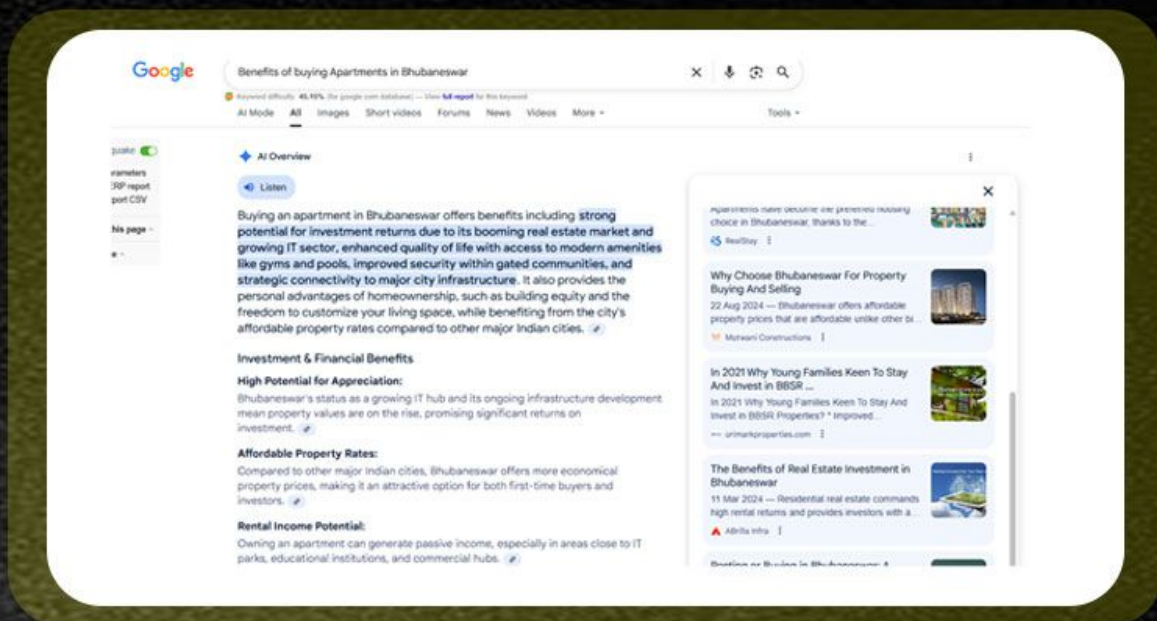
Google

Benefits of buying Apartments in Bhubaneswar

Keyword difficulty: 45.90% (for google.com database) — View full report for this keyword

AI Mode All Images Short videos Forums News Videos More

Tools

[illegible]quake

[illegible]rameters
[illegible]RP report
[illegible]port CSV

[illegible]his page

AI Overview

Listen

Buying an apartment in Bhubaneswar offers benefits including strong potential for investment returns due to its booming real estate market and growing IT sector, enhanced quality of life with access to modern amenities like gyms and pools, improved security within gated communities, and strategic connectivity to major city infrastructure. It also provides the personal advantages of homeownership, such as building equity and the freedom to customize your living space, while benefiting from the city's affordable property rates compared to other major Indian cities.

Investment & Financial Benefits

High Potential for Appreciation:
Bhubaneswar's status as a growing IT hub and its ongoing infrastructure development mean property values are on the rise, promising significant returns on investment.

Affordable Property Rates:
Compared to other major Indian cities, Bhubaneswar offers more economical property prices, making it an attractive option for both first-time buyers and investors.

Rental Income Potential:
Owning an apartment can generate passive income, especially in areas close to IT parks, educational institutions, and commercial hubs.

Apartments have become the preferred housing choice in Bhubaneswar, thanks to the...
RealStay

Why Choose Bhubaneswar For Property Buying And Selling
22 Aug 2024 — Bhubaneswar offers affordable property prices that are affordable unlike other bi...
Motwani Constructions

In 2021 Why Young Families Keen To Stay And Invest in BBSR ...
In 2021 Why Young Families Keen To Stay And Invest in BBSR Properties? * Improved...
urimarkproperties.com

The Benefits of Real Estate Investment in Bhubaneswar
11 Mar 2024 — Residential real estate commands high rental returns and provides investors with a...
Adrita Infra

Renting or Buying in Bhubaneswar: A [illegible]